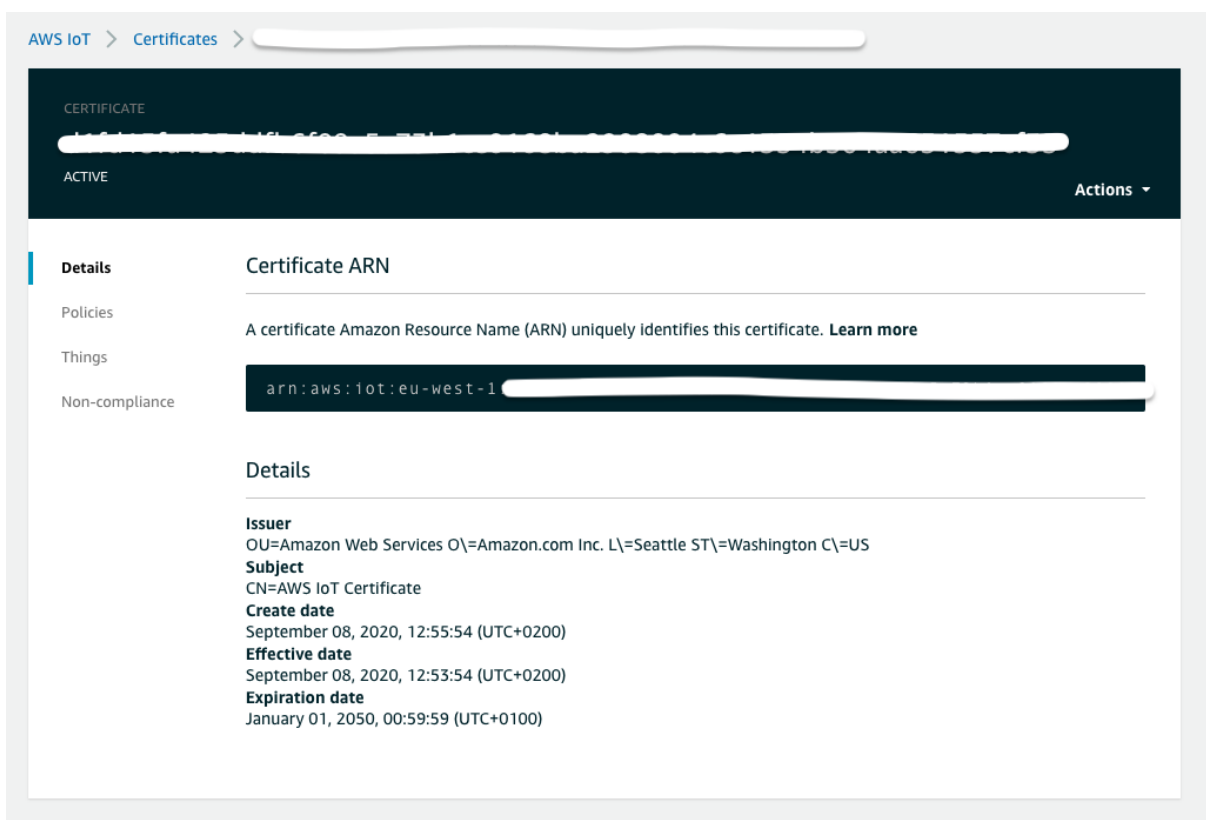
AWS IoT > Certificates > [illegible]

CERTIFICATE

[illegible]

ACTIVE

Actions ▾

Details

Policies

Things

Non-compliance

Certificate ARN

A certificate Amazon Resource Name (ARN) uniquely identifies this certificate. **Learn more**

arn:aws:iot:eu-west-1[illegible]

Details

**Issuer**
OU=Amazon Web Services O\=Amazon.com Inc. L\=Seattle ST\=Washington C\=US
**Subject**
CN=AWS IoT Certificate
**Create date**
September 08, 2020, 12:55:54 (UTC+0200)
**Effective date**
September 08, 2020, 12:53:54 (UTC+0200)
**Expiration date**
January 01, 2050, 00:59:59 (UTC+0100)